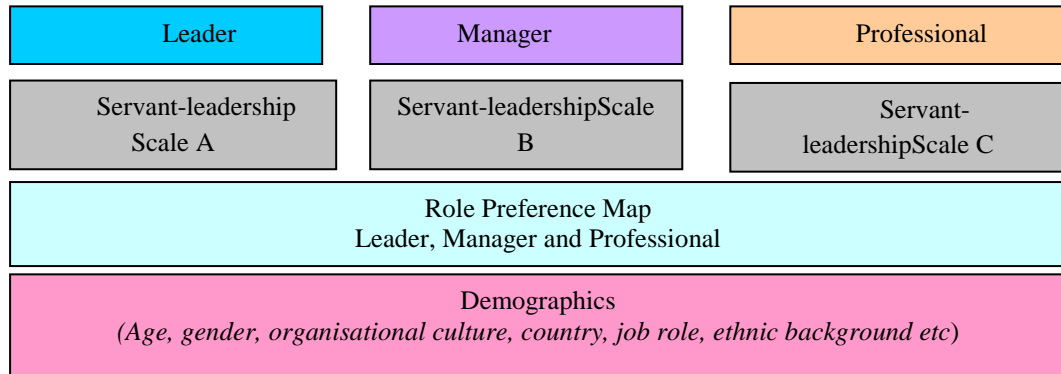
Leader

Manager

Professional

Servant-leadership Scale A

Servant-leadershipScale B

Servant-leadershipScale C

Role Preference Map
Leader, Manager and Professional

Demographics
*(Age, gender, organisational culture, country, job role, ethnic background etc*)